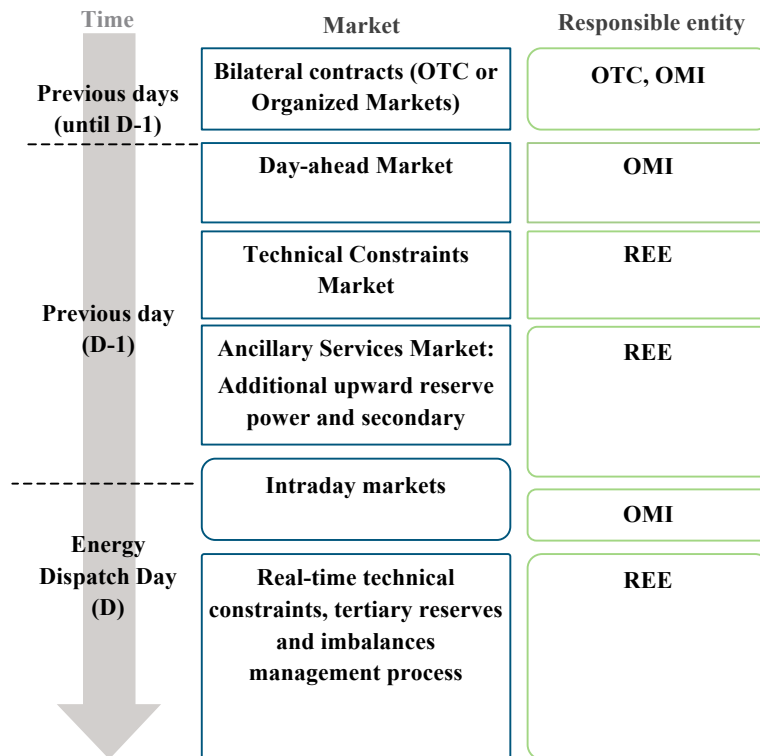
Time

Market

Responsible entity

Previous days (until D-1)

Bilateral contracts (OTC or Organized Markets)

OTC, OMI

Day-ahead Market

OMI

Previous day (D-1)

Technical Constraints Market

REE

Ancillary Services Market: Additional upward reserve power and secondary

REE

Intraday markets

OMI

Energy Dispatch Day (D)

Real-time technical constraints, tertiary reserves and imbalances management process

REE